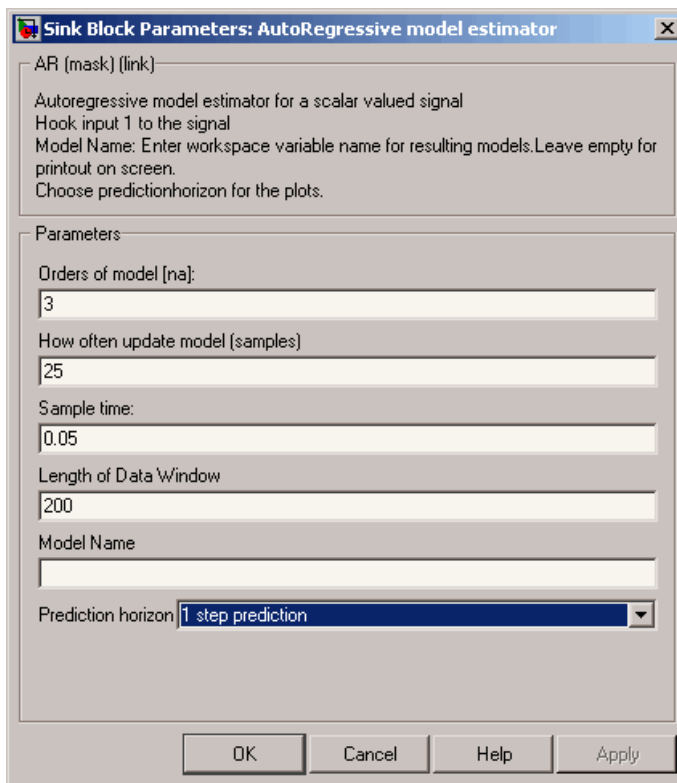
Sink Block Parameters: AutoRegressive model estimator

AR (mask) (link)

Autoregressive model estimator for a scalar valued signal
Hook input 1 to the signal
Model Name: Enter workspace variable name for resulting models.Leave empty for printout on screen.
Choose predictionhorizon for the plots.

Parameters

Orders of model [na]:
3

How often update model (samples)
25

Sample time:
0.05

Length of Data Window
200

Model Name

Prediction horizon 1 step prediction

OK Cancel Help Apply